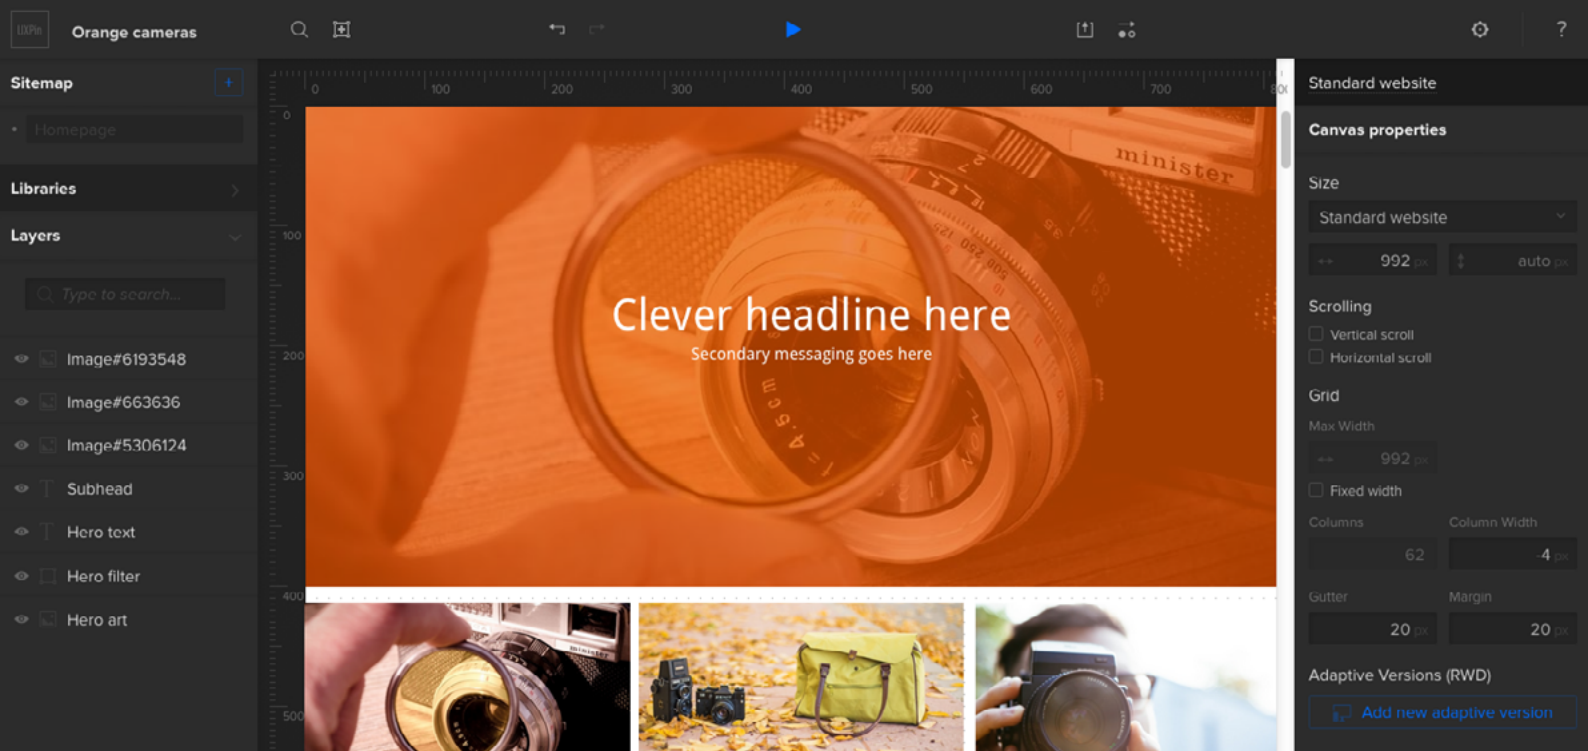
UXPin Orange cameras

Sitemap +

Homepage

Libraries

Layers

Type to search...

Image#6193548

Image#663636

Image#5306124

Subhead

Hero text

Hero filter

Hero art

0 100 200 300 400 500 600 700 800

0 100 200 300 400 500

Clever headline here

Secondary messaging goes here

minister

Standard website

Canvas properties

Size

Standard website

992 px auto px

Scrolling

Vertical scroll

Horizontal scroll

Grid

Max Width

992 px

Fixed width

Columns

62

Column Width

4 px

Gutter

20 px

Margin

20 px

Adaptive Versions (RWD)

Add new adaptive version